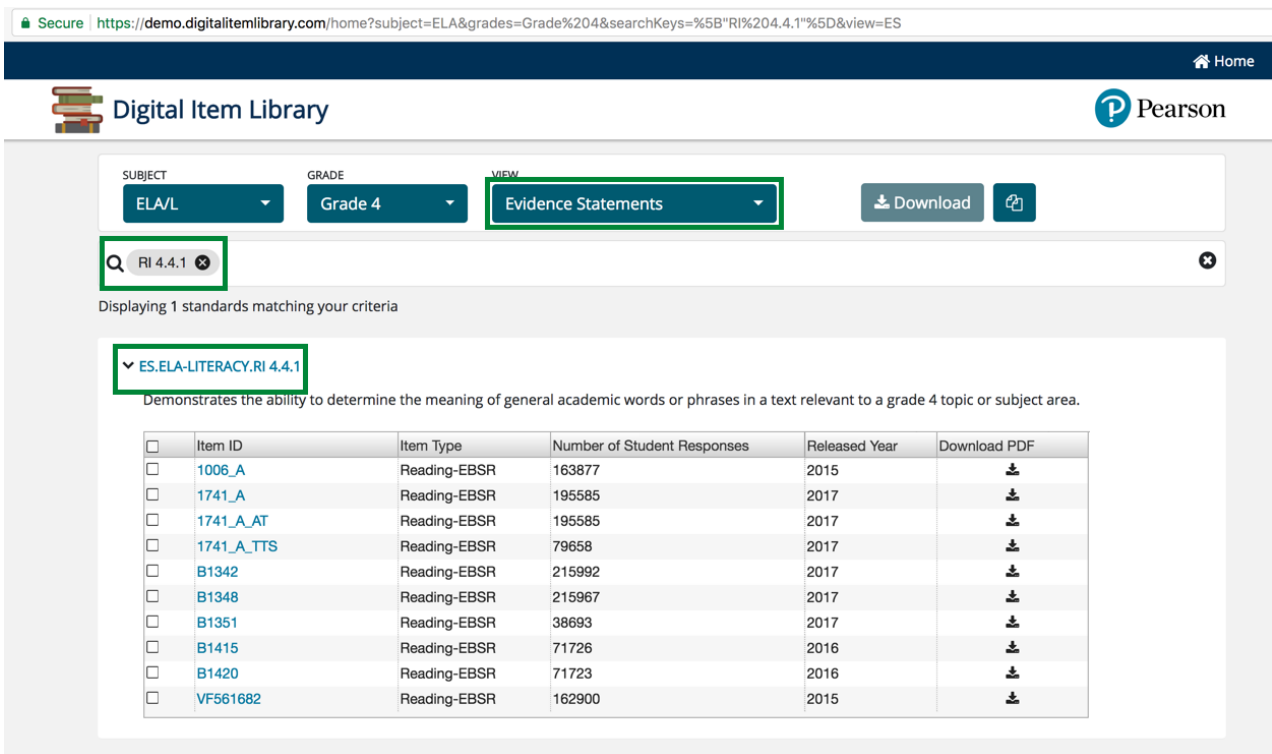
Secure | https://demo.digitalitemlibrary.com/home?subject=ELA&grades=Grade%204&searchKeys=%5B"RI%204.4.1"%5D&view=ES

Home

Digital Item Library

Pearson

SUBJECT
ELA/L

GRADE
Grade 4

VIEW
Evidence Statements

Download

RI 4.4.1

Displaying 1 standards matching your criteria

ES.ELA-LITERACY.RI 4.4.1

Demonstrates the ability to determine the meaning of general academic words or phrases in a text relevant to a grade 4 topic or subject area.

| | Item ID | Item Type | Number of Student Responses | Released Year | Download PDF |
|---|---|---|---|---|---|
| | 1006_A | Reading-EBSR | 163877 | 2015 | |
| | 1741_A | Reading-EBSR | 195585 | 2017 | |
| | 1741_A_AT | Reading-EBSR | 195585 | 2017 | |
| | 1741_A_TTS | Reading-EBSR | 79658 | 2017 | |
| | B1342 | Reading-EBSR | 215992 | 2017 | |
| | B1348 | Reading-EBSR | 215967 | 2017 | |
| | B1351 | Reading-EBSR | 38693 | 2017 | |
| | B1415 | Reading-EBSR | 71726 | 2016 | |
| | B1420 | Reading-EBSR | 71723 | 2016 | |
| | VF561682 | Reading-EBSR | 162900 | 2015 | |